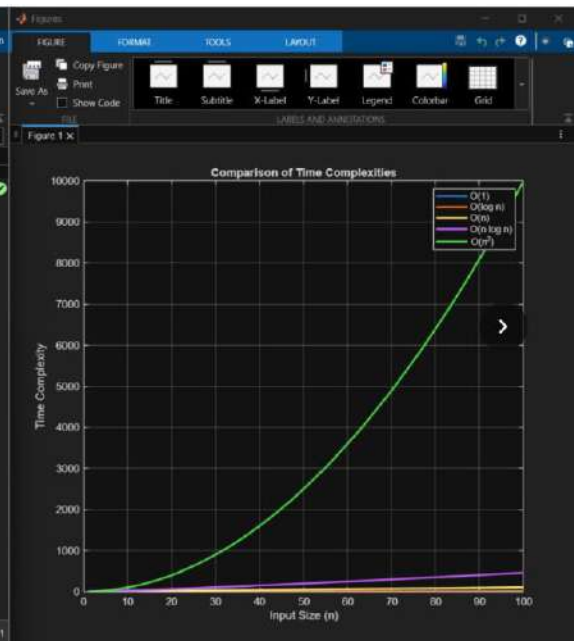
Figures

FIGURE FORMAT TOOLS LAYOUT

Save As
Copy Figure
Print
Show Code
FILE

Title Subtitle X-Label Y-Label Legend Colorbar Grid
LABELS AND ANNOTATIONS

Figure 1 ×

Comparison of Time Complexities

O(1)
O(log n)
O(n)
O(n log n)
O($n^2$)

Time Complexity

10000
9000
8000
7000
6000
5000
4000
3000
2000
1000
0

0 10 20 30 40 50 60 70 80 90 100

Input Size (n)